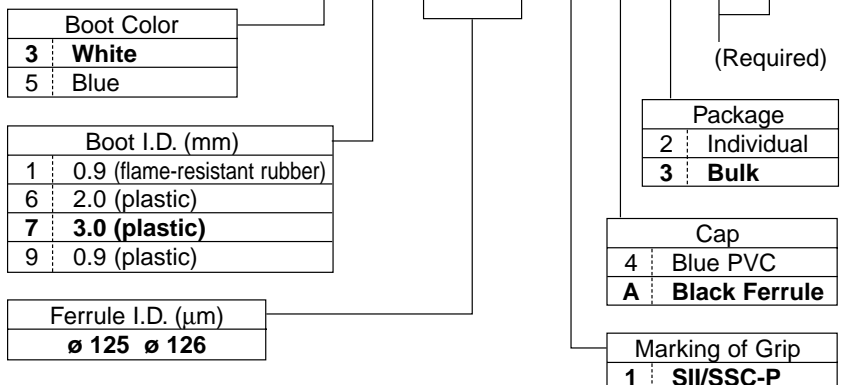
| Boot Color | |
|---|---|
| **3** | **White** |
| 5 | Blue |

| Boot I.D. (mm) | |
|---|---|
| 1 | 0.9 (flame-resistant rubber) |
| 6 | 2.0 (plastic) |
| **7** | **3.0 (plastic)** |
| 9 | 0.9 (plastic) |

| Ferrule I.D. ($\mu$m) |
|---|
| **ø 125 ø 126** |

(Required)

| Package | |
|---|---|
| 2 | Individual |
| **3** | **Bulk** |

| Cap | |
|---|---|
| 4 | Blue PVC |
| **A** | **Black Ferrule** |

| Marking of Grip | |
|---|---|
| **1** | **SII/SSC-P** |